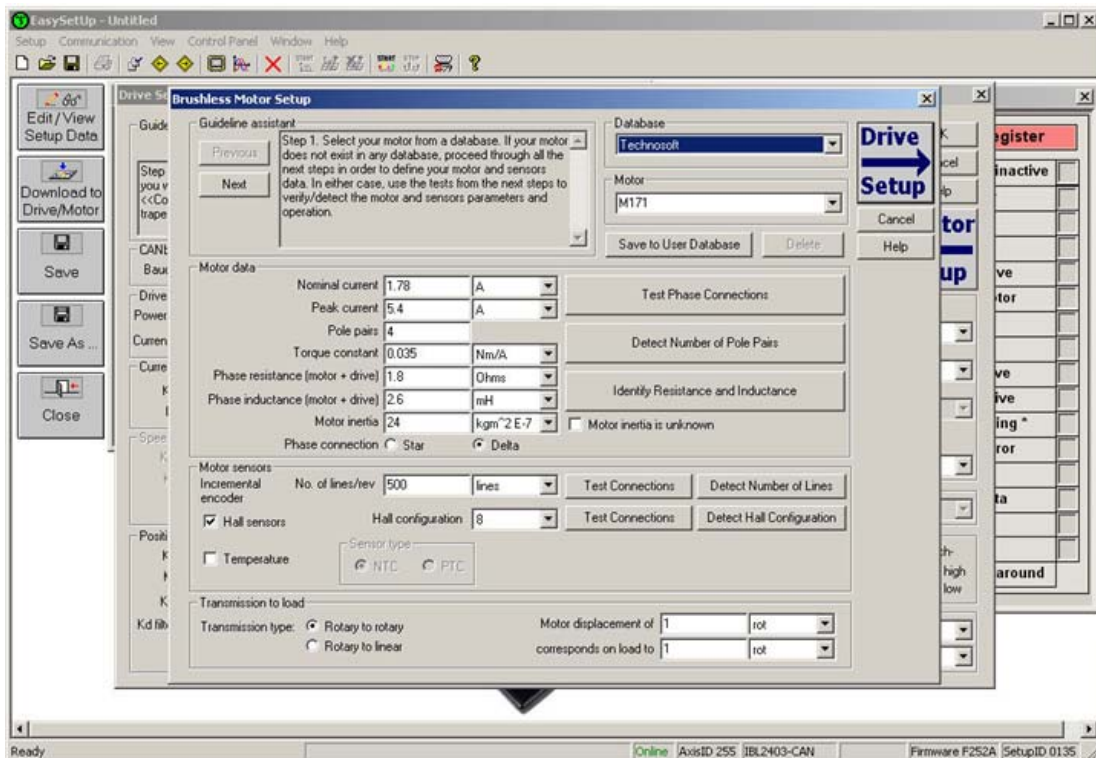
EasySetUp - Untitled
Setup Communication View Control Panel Window Help

Edit / View Setup Data
Download to Drive/Motor
Save
Save As ...
Close

Drive Se
Guide
Step
you v
<<Co
trape
CANt
Bau
Drive
Power
Curren
Curre
K
I
Spee
K
Positi
K
K
K
Kd filt

Brushless Motor Setup
Guideline assistant
Previous
Next
Step 1. Select your motor from a database. If your motor does not exist in any database, proceed through all the next steps in order to define your motor and sensors data. In either case, use the tests from the next steps to verify/detect the motor and sensors parameters and operation.

Database
Technosoft
Motor
M171
Save to User Database
Delete

Drive Setup
Cancel
Help

Motor data
Nominal current 1.78 A
Peak current 5.4 A
Pole pairs 4
Torque constant 0.035 Nm/A
Phase resistance (motor + drive) 1.8 Ohms
Phase inductance (motor + drive) 2.6 mH
Motor inertia 24 kgm^2 E-7
Phase connection Star Delta
Test Phase Connections
Detect Number of Pole Pairs
Identify Resistance and Inductance
Motor inertia is unknown

Motor sensors
Incremental encoder
No. of lines/rev 500 lines
Test Connections
Detect Number of Lines
Hall sensors
Hall configuration 8
Test Connections
Detect Hall Configuration
Temperature
Sensor type
NTC PTC

Transmission to load
Transmission type: Rotary to rotary
Rotary to linear
Motor displacement of 1 rot
corresponds on load to 1 rot

K
cel
lp
tor
up
egister
inactive
ve
otor
ve
ive
ing *
rror
ta
ch-
high
low
around

Ready
Online AxisID 255 IBL2403-CAN
Firmware F252A SetupID 0135